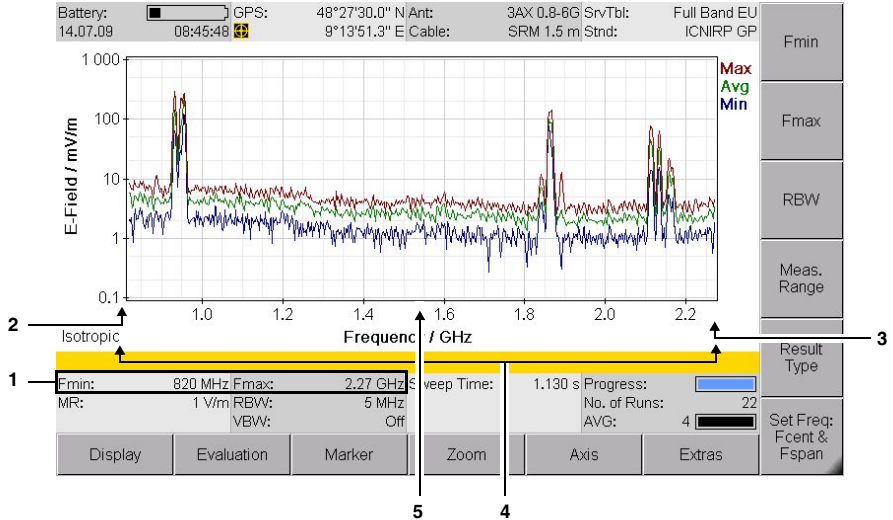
Battery: 14.07.09 08:45:48 GPS: 48°27'30.0'' N 9°13'51.3'' E Ant: 3AX 0.8-6G Cable: SRM 1.5 m SrvTbl: Full Band EU Stnd: ICNIRP GP

Fmin

Fmax

RBW

Meas. Range

Result Type

Set Freq: Fcent & Fspan

1 000
100
10
1
0.1

E-Field / mV/m

Max
Avg
Min

1.0 1.2 1.4 1.6 1.8 2.0 2.2

Frequency / GHz

Isotropic

2
3
1

| Fmin: 820 MHz | Fmax: 2.27 GHz | Sweep Time: 1.130 s | Progress: |
|---|---|---|---|
| MR: 1 V/m | RBW: 5 MHz | | No. of Runs: 22 |
| | VBW: Off | | AVG: 4 |

Display | Evaluation | Marker | Zoom | Axis | Extras

5
4